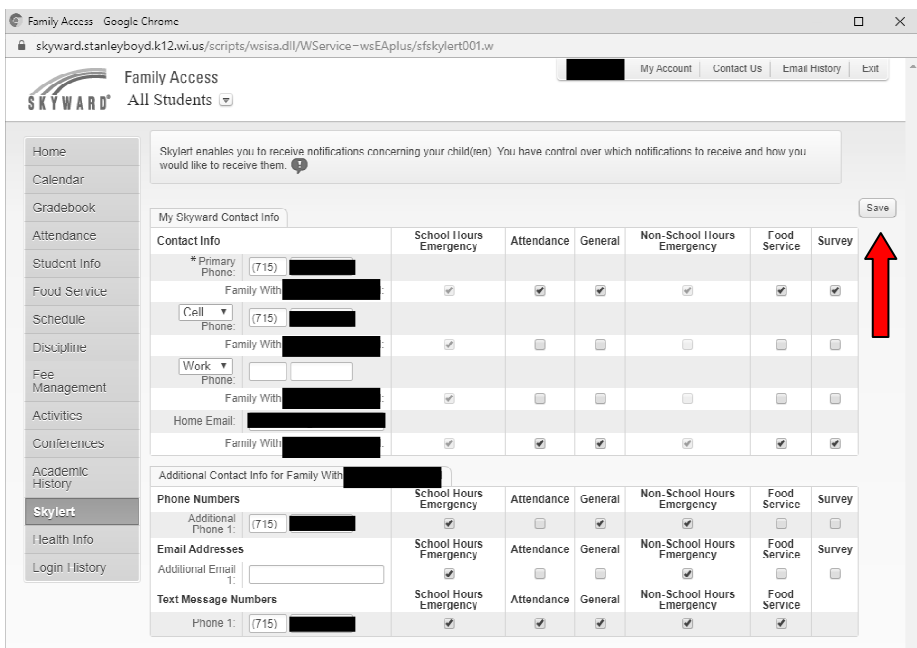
Family Access - Google Chrome

skyward.stanleyboyd.k12.wi.us/scripts/wsisa.dll/WService=wsEAplus/sfskylert001.w

SKYWARD® Family Access
All Students

My Account | Contact Us | Email History | Exit

Home
Calendar
Gradebook
Attendance
Student Info
Food Service
Schedule
Discipline
Fee Management
Activities
Conferences
Academic History
Skylert
Health Info
Login History

Skylert enables you to receive notifications concerning your child(ren). You have control over which notifications to receive and how you would like to receive them.

My Skyward Contact Info

Save

| Contact Info | School Hours Emergency | Attendance | General | Non-School Hours Emergency | Food Service | Survey |
|---|---|---|---|---|---|---|
| * Primary Phone: (715) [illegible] | | | | | | |
| Family With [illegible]: | | | | | | |
| Cell Phone: (715) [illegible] | | | | | | |
| Family With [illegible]: | | | | | | |
| Work Phone: | | | | | | |
| Family With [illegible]: | | | | | | |
| Home Email: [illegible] | | | | | | |
| Family With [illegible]: | | | | | | |

Additional Contact Info for Family With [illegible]

| Phone Numbers | School Hours Emergency | Attendance | General | Non-School Hours Emergency | Food Service | Survey |
|---|---|---|---|---|---|---|
| Additional Phone 1: (715) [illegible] | | | | | | |
| Email Addresses | School Hours Emergency | Attendance | General | Non-School Hours Emergency | Food Service | Survey |
| Additional Email 1: | | | | | | |
| Text Message Numbers | School Hours Emergency | Attendance | General | Non-School Hours Emergency | Food Service | |
| Phone 1: (715) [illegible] | | | | | | |